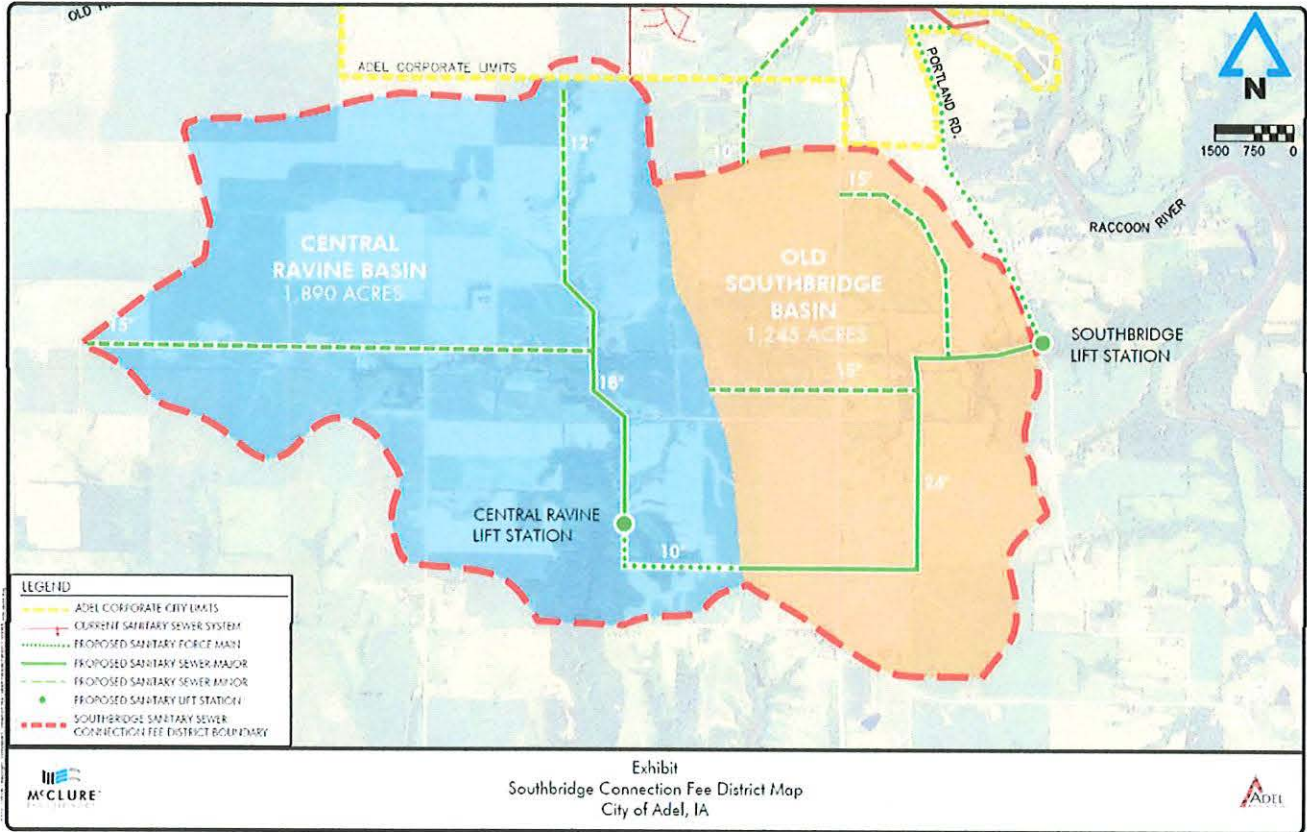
OLD

ADEL CORPORATE LIMITS

PORTLAND RD.

N

1500 750 0

12"

10"

15"

RACCOON RIVER

CENTRAL RAVINE BASIN
1,890 ACRES

OLD SOUTHBRIDGE BASIN
1,245 ACRES

15"

SOUTHBRIDGE LIFT STATION

18"

15"

18"

CENTRAL RAVINE LIFT STATION

10"

LEGEND
ADEL CORPORATE CITY LIMITS
CURRENT SANITARY SEWER SYSTEM
PROPOSED SANITARY FORCE MAIN
PROPOSED SANITARY SEWER MAJOR
PROPOSED SANITARY SEWER MINOR
PROPOSED SANITARY LIFT STATION
SOUTHBRIDGE SANITARY SEWER CONNECTION FEE DISTRICT BOUNDARY

MCCLURE

Exhibit
Southbridge Connection Fee District Map
City of Adel, IA

ADEL